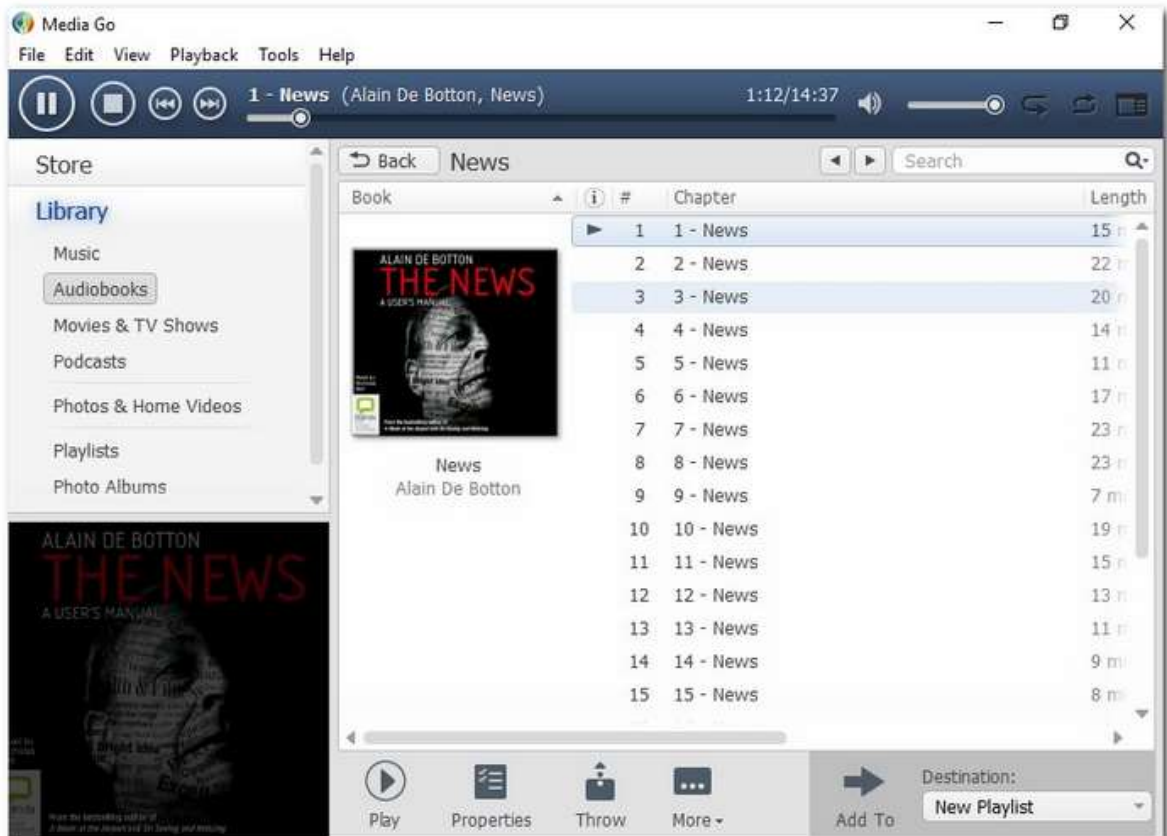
Media Go
File Edit View Playback Tools Help

1 - News (Alain De Botton, News) 1:12/14:37

Store
Library
Music
Audiobooks
Movies & TV Shows
Podcasts
Photos & Home Videos
Playlists
Photo Albums

ALAIN DE BOTTON
THE NEWS
A USER'S MANUAL

Back News Search

| Book | # | Chapter | Length |
|---|---|---|---|
| | 1 | 1 - News | 15 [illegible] |
| | 2 | 2 - News | 22 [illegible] |
| | 3 | 3 - News | 20 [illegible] |
| | 4 | 4 - News | 14 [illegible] |
| | 5 | 5 - News | 11 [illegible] |
| | 6 | 6 - News | 17 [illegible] |
| | 7 | 7 - News | 23 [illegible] |
| | 8 | 8 - News | 23 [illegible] |
| | 9 | 9 - News | 7 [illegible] |
| | 10 | 10 - News | 19 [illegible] |
| | 11 | 11 - News | 15 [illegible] |
| | 12 | 12 - News | 13 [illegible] |
| | 13 | 13 - News | 11 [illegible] |
| | 14 | 14 - News | 9 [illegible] |
| | 15 | 15 - News | 8 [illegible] |

ALAIN DE BOTTON
THE NEWS
A USER'S MANUAL

News
Alain De Botton

Play Properties Throw More Add To Destination: New Playlist